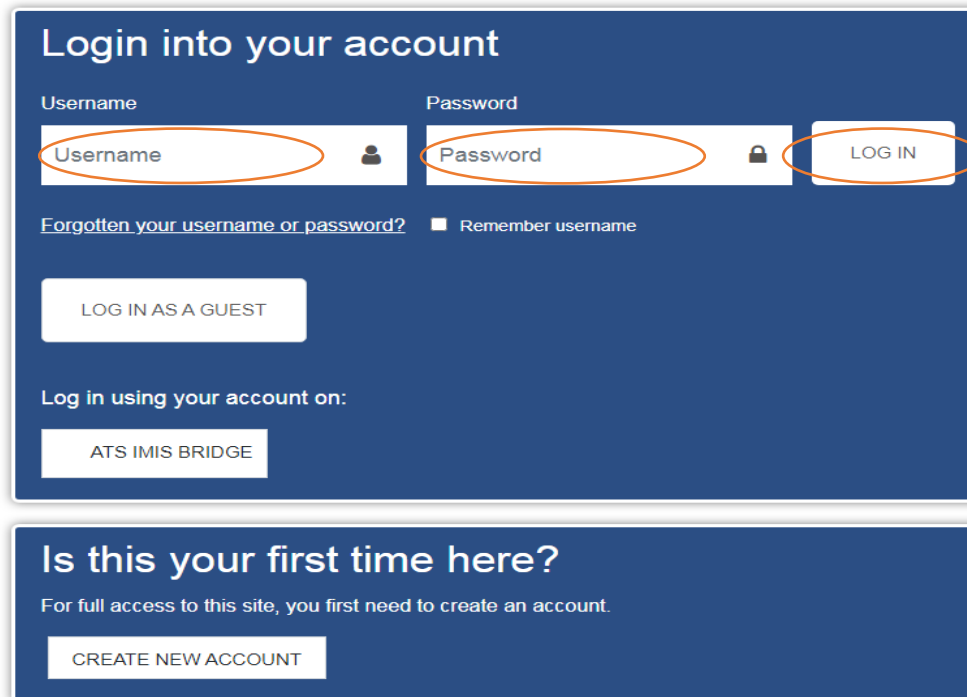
Login into your account

Username

Username

Password

Password

LOG IN

Forgotten your username or password?

Remember username

LOG IN AS A GUEST

Log in using your account on:

ATS IMIS BRIDGE

Is this your first time here?

For full access to this site, you first need to create an account.

CREATE NEW ACCOUNT